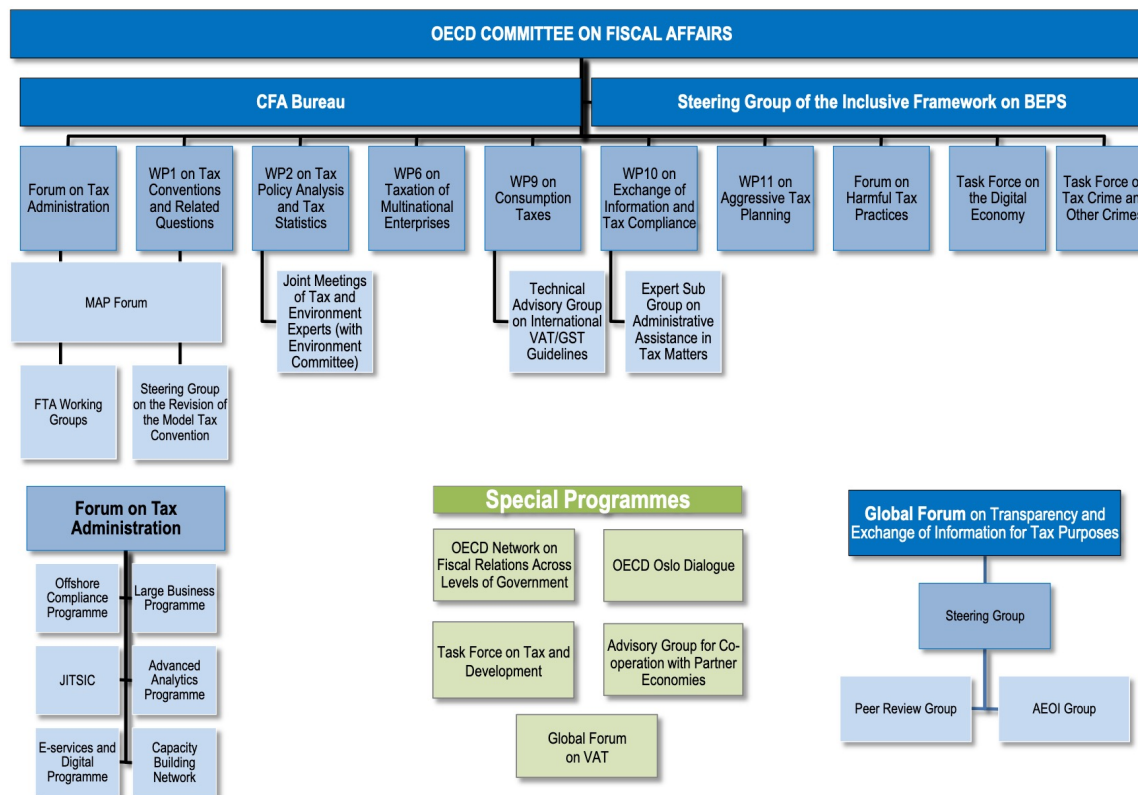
OECD COMMITTEE ON FISCAL AFFAIRS

CFA Bureau

Steering Group of the Inclusive Framework on BEPS

Forum on Tax Administration

WP1 on Tax Conventions and Related Questions

WP2 on Tax Policy Analysis and Tax Statistics

WP6 on Taxation of Multinational Enterprises

WP9 on Consumption Taxes

WP10 on Exchange of Information and Tax Compliance

WP11 on Aggressive Tax Planning

Forum on Harmful Tax Practices

Task Force on the Digital Economy

Task Force o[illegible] Tax Crime an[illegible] Other Crime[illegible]

MAP Forum

Joint Meetings of Tax and Environment Experts (with Environment Committee)

Technical Advisory Group on International VAT/GST Guidelines

Expert Sub Group on Administrative Assistance in Tax Matters

FTA Working Groups

Steering Group on the Revision of the Model Tax Convention

Forum on Tax Administration

Offshore Compliance Programme

Large Business Programme

JITSIC

Advanced Analytics Programme

E-services and Digital Programme

Capacity Building Network

Special Programmes

OECD Network on Fiscal Relations Across Levels of Government

OECD Oslo Dialogue

Task Force on Tax and Development

Advisory Group for Co-operation with Partner Economies

Global Forum on VAT

Global Forum on Transparency and Exchange of Information for Tax Purposes

Steering Group

Peer Review Group

AEOI Group